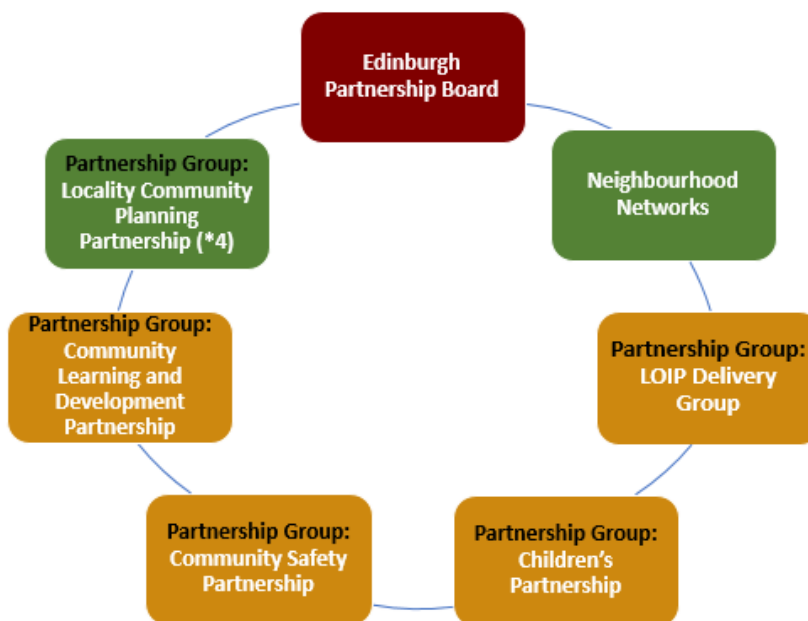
Edinburgh Partnership Board

Neighbourhood Networks

Partnership Group: LOIP Delivery Group

Partnership Group: Children's Partnership

Partnership Group: Community Safety Partnership

Partnership Group: Community Learning and Development Partnership

Partnership Group: Locality Community Planning Partnership (*4)